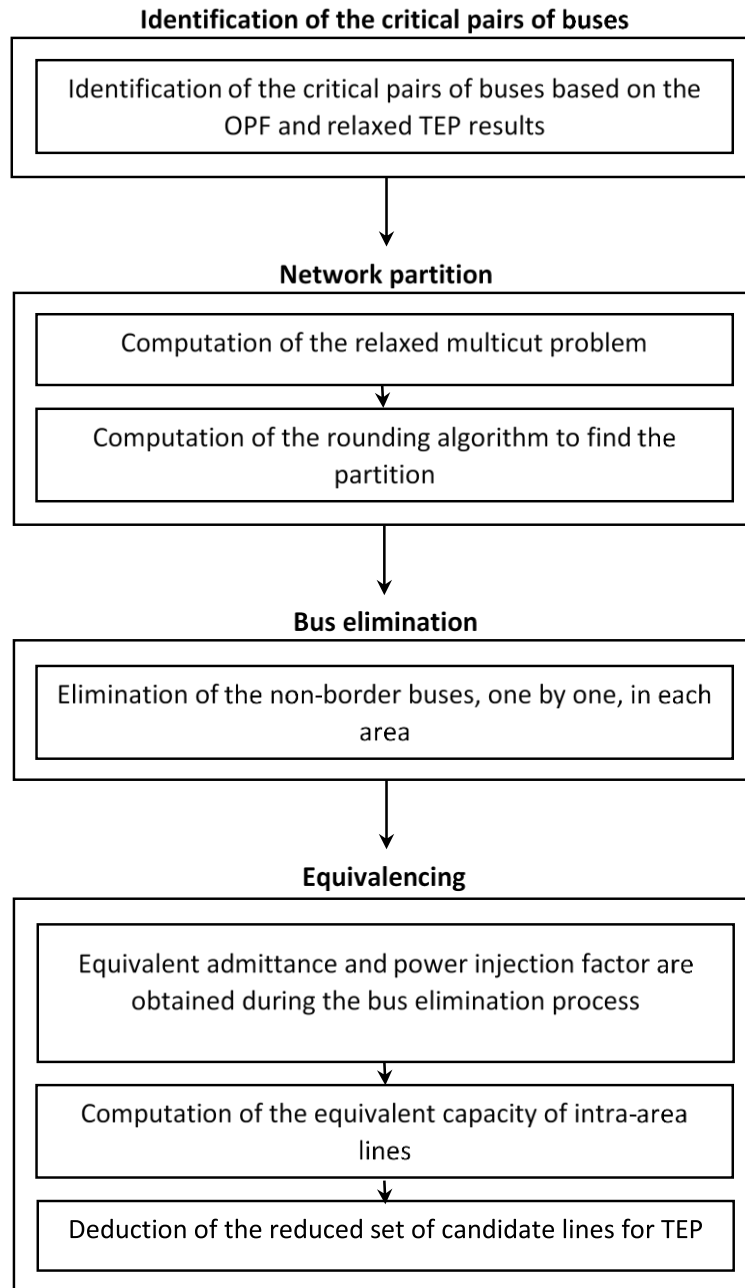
Identification of the critical pairs of buses

Identification of the critical pairs of buses based on the OPF and relaxed TEP results

Network partition

Computation of the relaxed multicut problem

Computation of the rounding algorithm to find the partition

Bus elimination

Elimination of the non-border buses, one by one, in each area

Equivalencing

Equivalent admittance and power injection factor are obtained during the bus elimination process

Computation of the equivalent capacity of intra-area lines

Deduction of the reduced set of candidate lines for TEP